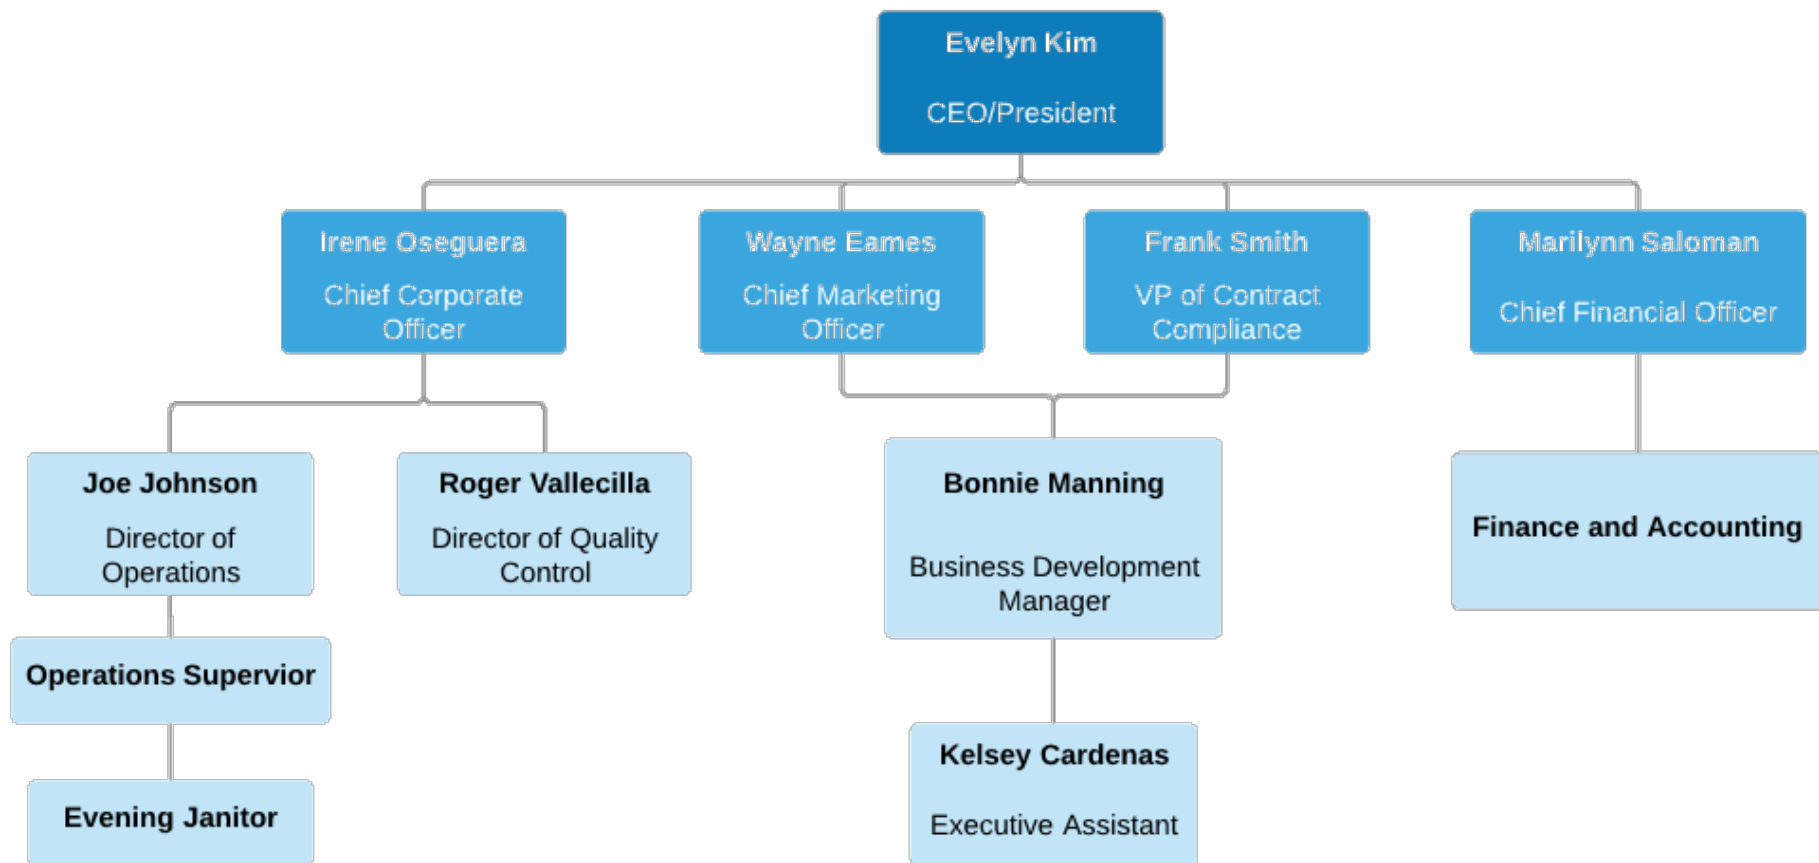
Evelyn Kim

CEO/President

Irene Oseguera

Chief Corporate Officer

Wayne Eames

Chief Marketing Officer

Frank Smith

VP of Contract Compliance

Marilynn Saloman

Chief Financial Officer

Joe Johnson

Director of Operations

Roger Vallecilla

Director of Quality Control

Bonnie Manning

Business Development Manager

Finance and Accounting

Operations Supervior

Evening Janitor

Kelsey Cardenas

Executive Assistant